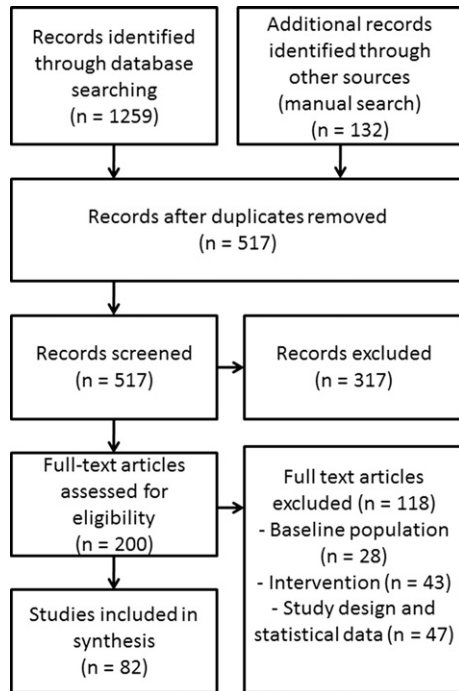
Records identified through database searching (n = 1259)

Additional records identified through other sources (manual search) (n = 132)

Records after duplicates removed (n = 517)

Records screened (n = 517)

Records excluded (n = 317)

Full-text articles assessed for eligibility (n = 200)

Full text articles excluded (n = 118)
- Baseline population (n = 28)
- Intervention (n = 43)
- Study design and statistical data (n = 47)

Studies included in synthesis (n = 82)